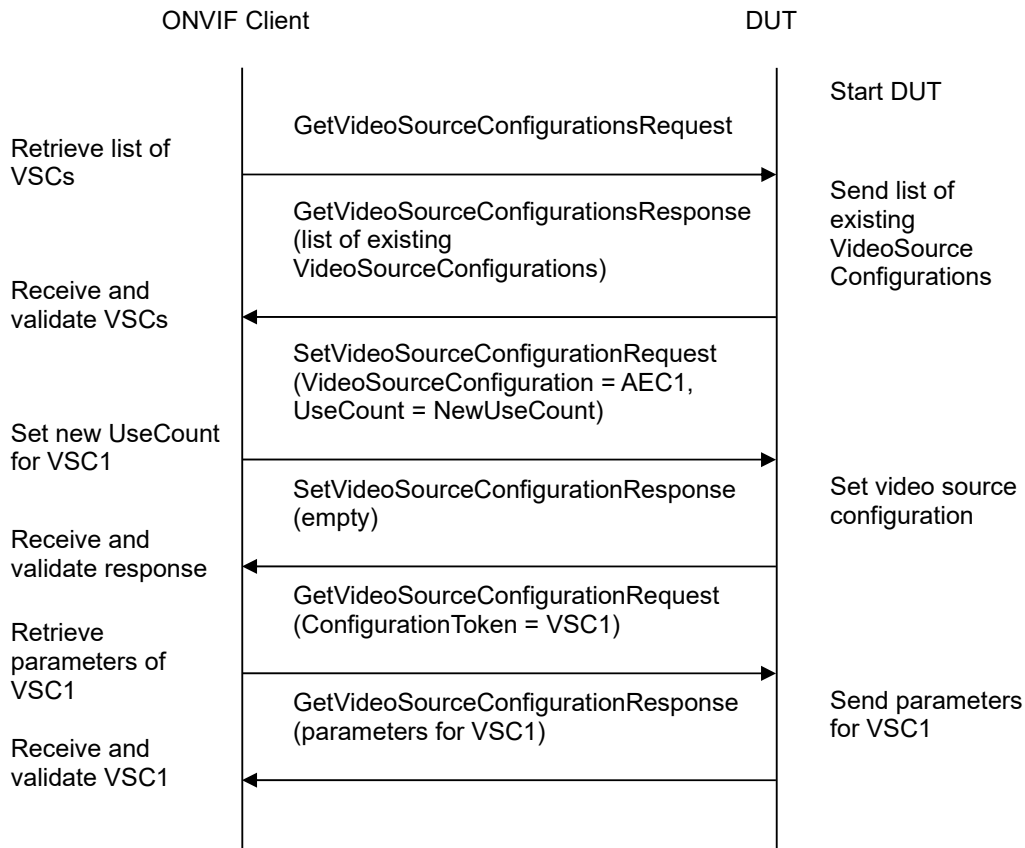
ONVIF Client

DUT

Start DUT

GetVideoSourceConfigurationsRequest

Retrieve list of VSCs

Send list of existing VideoSource Configurations

GetVideoSourceConfigurationsResponse (list of existing VideoSourceConfigurations)

Receive and validate VSCs

SetVideoSourceConfigurationRequest (VideoSourceConfiguration = AEC1, UseCount = NewUseCount)

Set new UseCount for VSC1

SetVideoSourceConfigurationResponse (empty)

Set video source configuration

Receive and validate response

GetVideoSourceConfigurationRequest (ConfigurationToken = VSC1)

Retrieve parameters of VSC1

GetVideoSourceConfigurationResponse (parameters for VSC1)

Send parameters for VSC1

Receive and validate VSC1